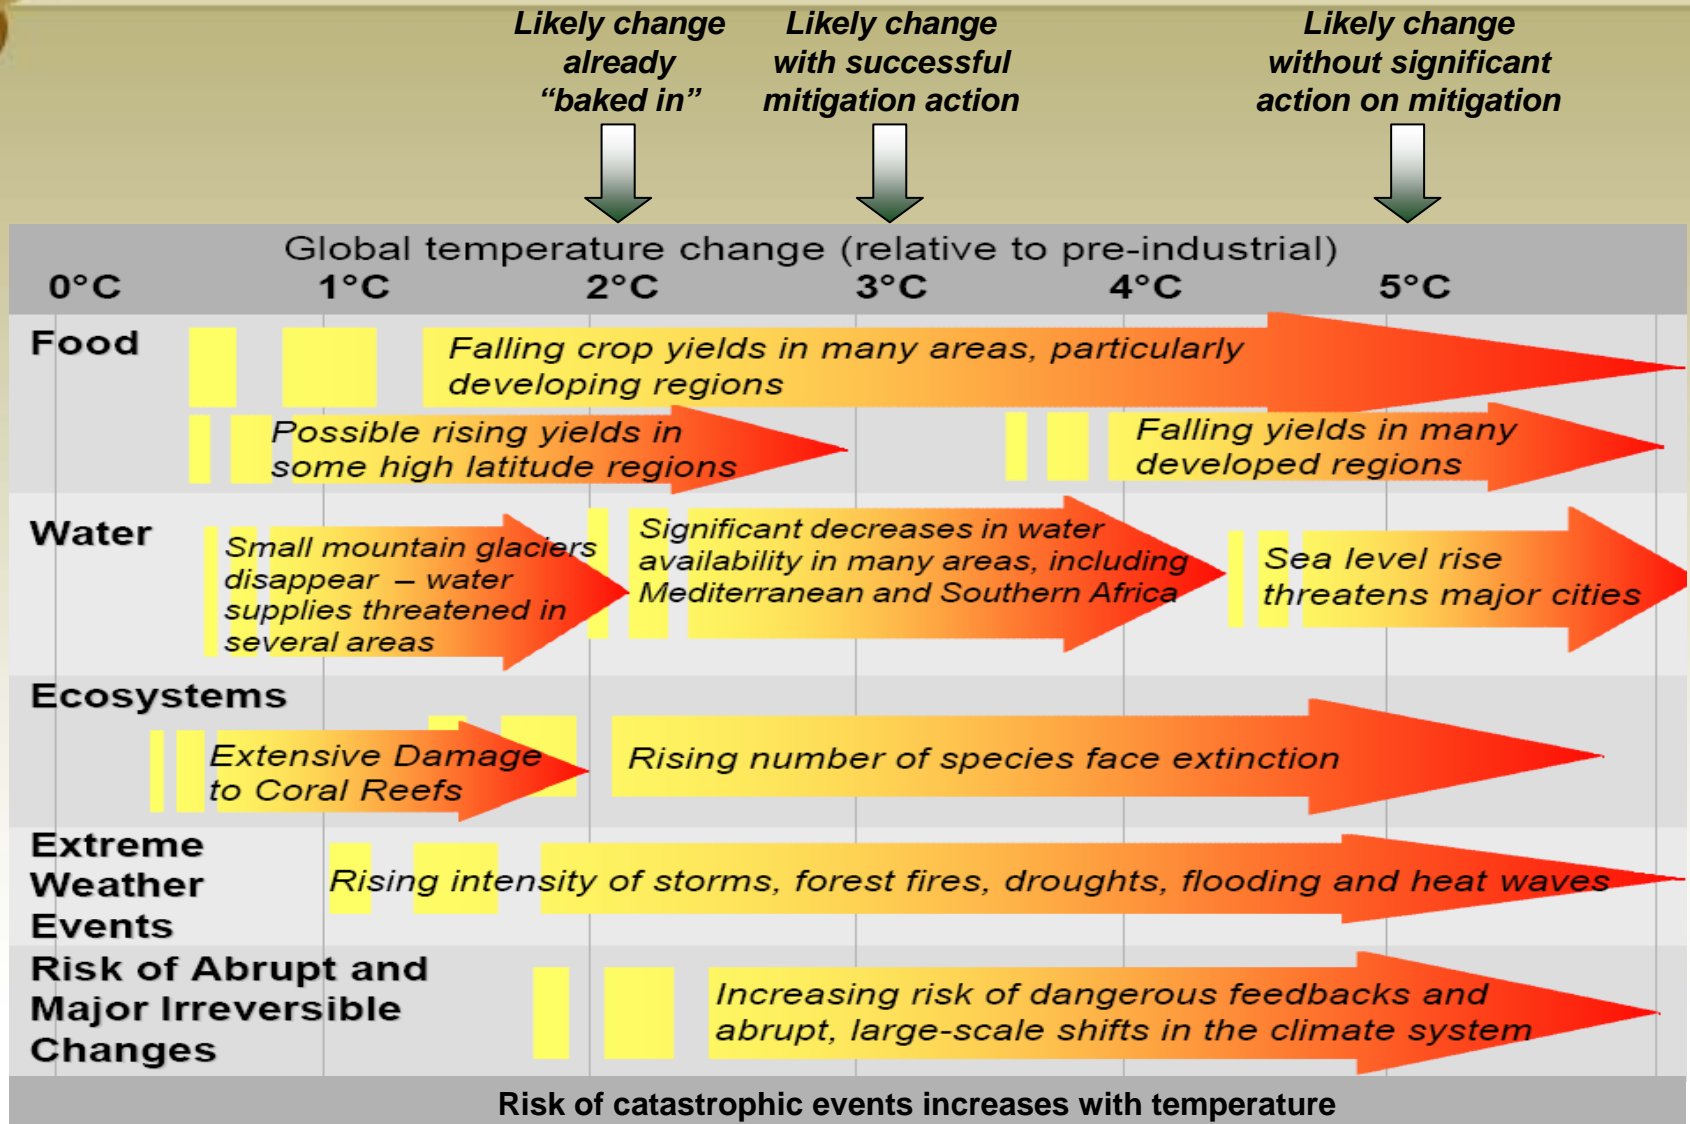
Likely change already "baked in"

Likely change with successful mitigation action

Likely change without significant action on mitigation

Global temperature change (relative to pre-industrial)

0°C 1°C 2°C 3°C 4°C 5°C

Food

Falling crop yields in many areas, particularly developing regions

Possible rising yields in some high latitude regions

Falling yields in many developed regions

Water

Small mountain glaciers disappear – water supplies threatened in several areas

Significant decreases in water availability in many areas, including Mediterranean and Southern Africa

Sea level rise threatens major cities

Ecosystems

Extensive Damage to Coral Reefs

Rising number of species face extinction

Extreme Weather Events

Rising intensity of storms, forest fires, droughts, flooding and heat waves

Risk of Abrupt and Major Irreversible Changes

Increasing risk of dangerous feedbacks and abrupt, large-scale shifts in the climate system

Risk of catastrophic events increases with temperature